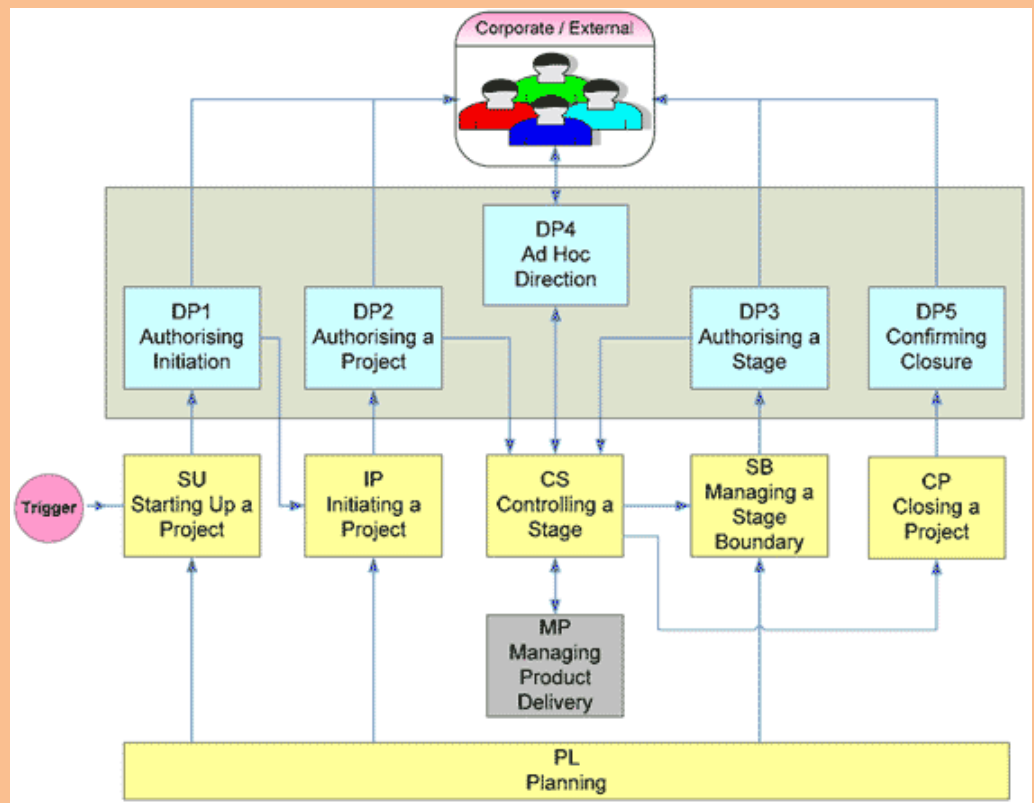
Corporate / External

DP4
Ad Hoc
Direction

DP1
Authorising
Initiation

DP2
Authorising a
Project

DP3
Authorising a
Stage

DP5
Confirming
Closure

Trigger

SU
Starting Up a
Project

IP
Initiating a
Project

CS
Controlling a
Stage

SB
Managing a
Stage
Boundary

CP
Closing a
Project

MP
Managing
Product
Delivery

PL
Planning